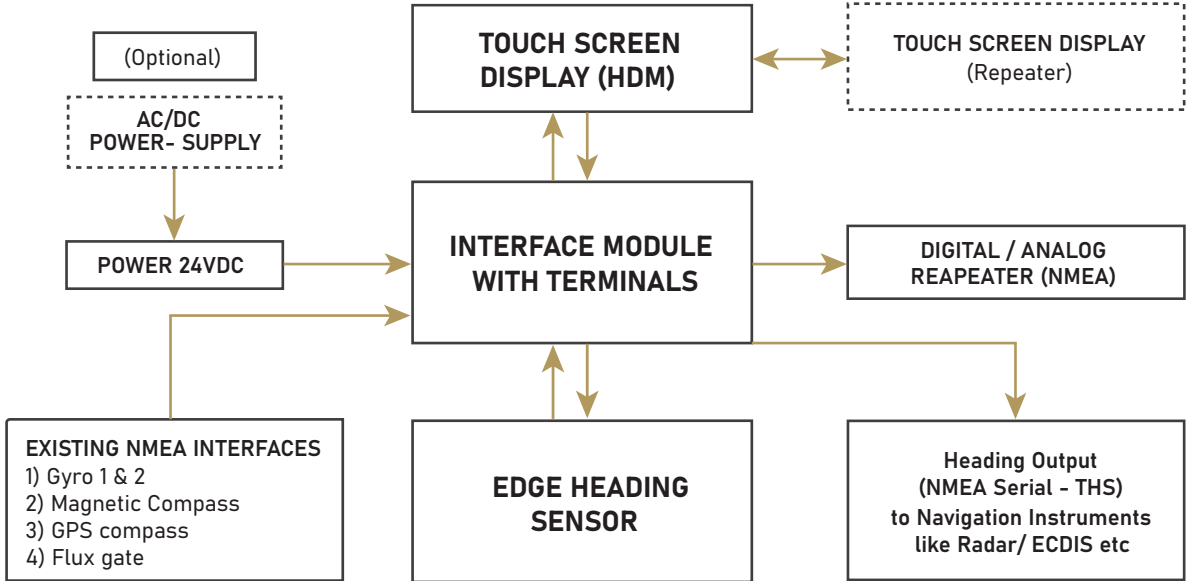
(Optional)

AC/DC
POWER- SUPPLY

POWER 24VDC

TOUCH SCREEN
DISPLAY (HDM)

TOUCH SCREEN DISPLAY
(Repeater)

INTERFACE MODULE
WITH TERMINALS

DIGITAL / ANALOG
REAPEATER (NMEA)

EXISTING NMEA INTERFACES
1) Gyro 1 & 2
2) Magnetic Compass
3) GPS compass
4) Flux gate

EDGE HEADING
SENSOR

Heading Output
(NMEA Serial - THS)
to Navigation Instruments
like Radar/ ECDIS etc